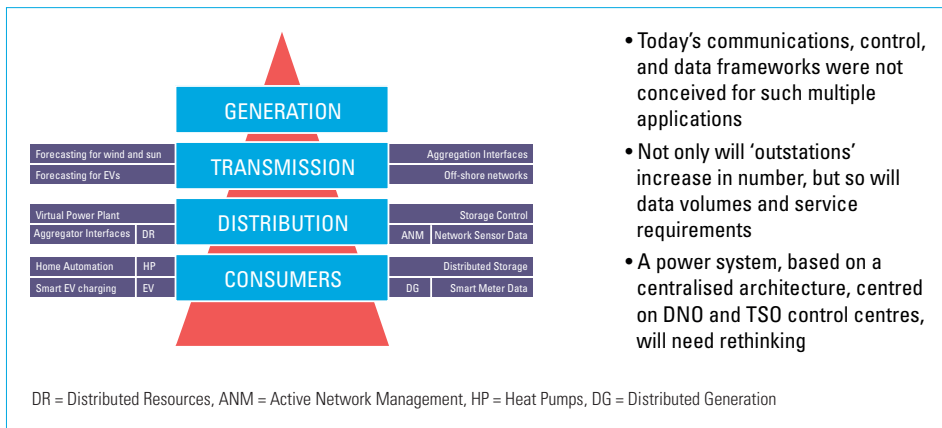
GENERATION

Forecasting for wind and sun
Forecasting for EVs
TRANSMISSION
Aggregation Interfaces
Off-shore networks

Virtual Power Plant
Aggregator Interfaces | DR
DISTRIBUTION
Storage Control
ANM | Network Sensor Data

Home Automation | HP
Smart EV charging | EV
CONSUMERS
Distributed Storage
DG | Smart Meter Data

• Today's communications, control, and data frameworks were not conceived for such multiple applications

• Not only will 'outstations' increase in number, but so will data volumes and service requirements

• A power system, based on a centralised architecture, centred on DNO and TSO control centres, will need rethinking

DR = Distributed Resources, ANM = Active Network Management, HP = Heat Pumps, DG = Distributed Generation